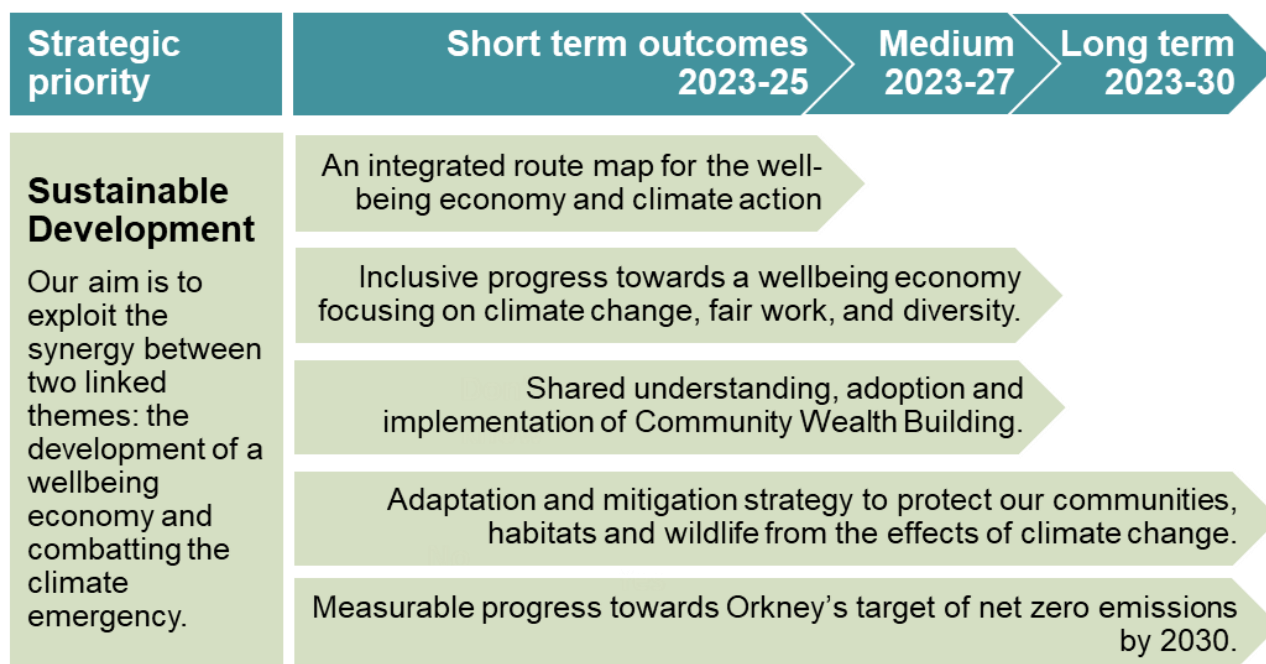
Strategic priority

Short term outcomes 2023-25

Medium 2023-27

Long term 2023-30

Sustainable Development

Our aim is to exploit the synergy between two linked themes: the development of a wellbeing economy and combatting the climate emergency.

An integrated route map for the wellbeing economy and climate action

Inclusive progress towards a wellbeing economy focusing on climate change, fair work, and diversity.

Shared understanding, adoption and implementation of Community Wealth Building.

Adaptation and mitigation strategy to protect our communities, habitats and wildlife from the effects of climate change.

Measurable progress towards Orkney's target of net zero emissions by 2030.